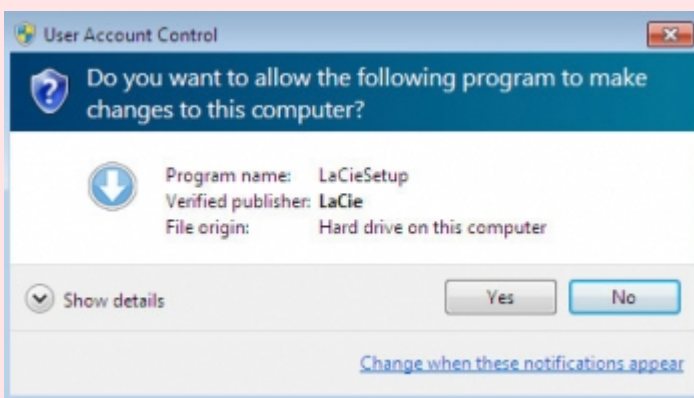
User Account Control

Do you want to allow the following program to make changes to this computer?

Program name: LaCieSetup
Verified publisher: LaCie
File origin: Hard drive on this computer

Show details

Yes

No

Change when these notifications appear